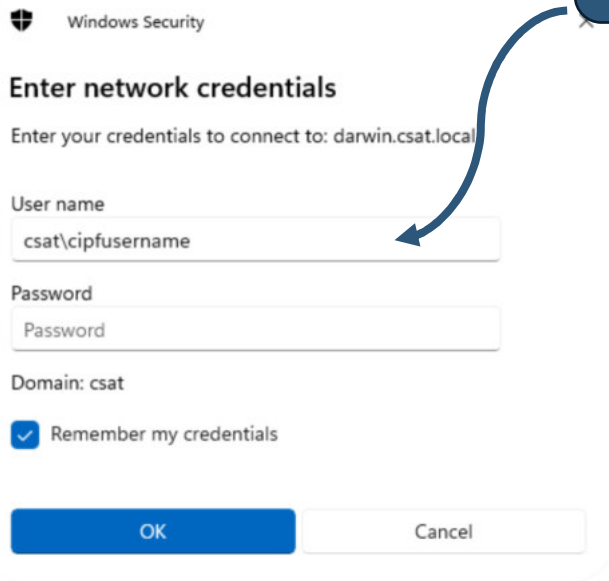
Windows Security

Enter network credentials

Enter your credentials to connect to: darwin.csat.local

User name

csat\cipfusername

Password

Password

Domain: csat

Remember my credentials

OK

Cancel